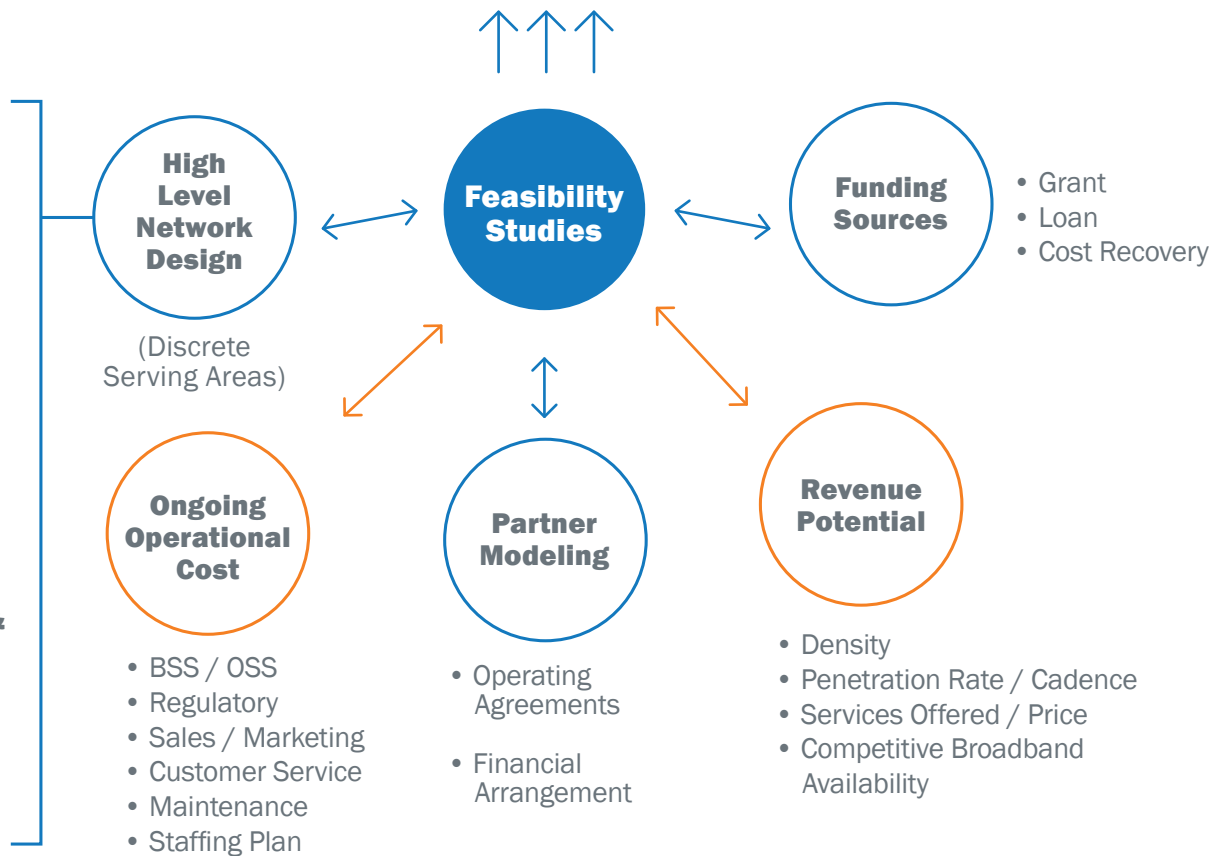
High Level Network Design

(Discrete Serving Areas)

Feasibility Studies

Funding Sources

- Grant
- Loan
- Cost Recovery

Ongoing Operational Cost

- BSS / OSS
- Regulatory
- Sales / Marketing
- Customer Service
- Maintenance
- Staffing Plan

Partner Modeling

- Operating Agreements
- Financial Arrangement

Revenue Potential

- Density
- Penetration Rate / Cadence
- Services Offered / Price
- Competitive Broadband Availability